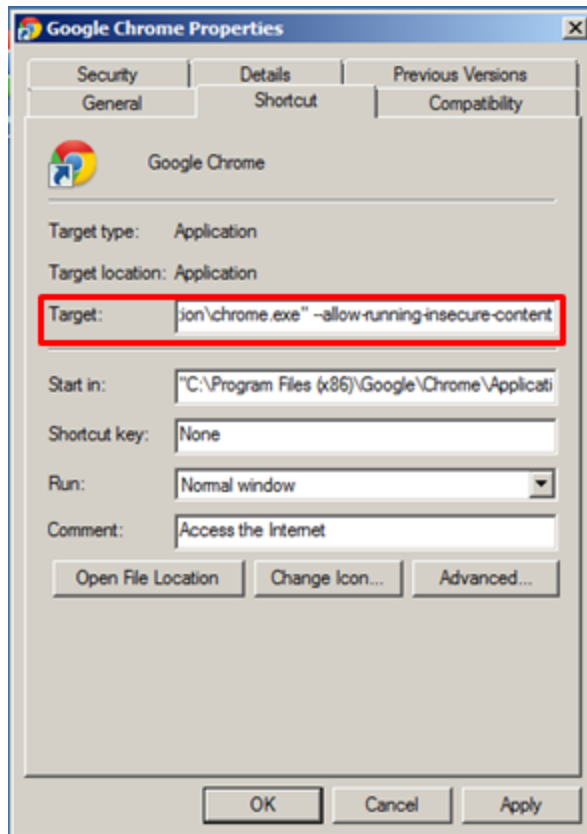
Google Chrome Properties

Security | Details | Previous Versions
General | Shortcut | Compatibility

Google Chrome

Target type: Application

Target location: Application

Target: tion\chrome.exe" --allow-running-insecure-content

Start in: "C:\Program Files (x86)\Google\Chrome\Applicati

Shortcut key: None

Run: Normal window

Comment: Access the Internet

Open File Location | Change Icon... | Advanced...

OK | Cancel | Apply